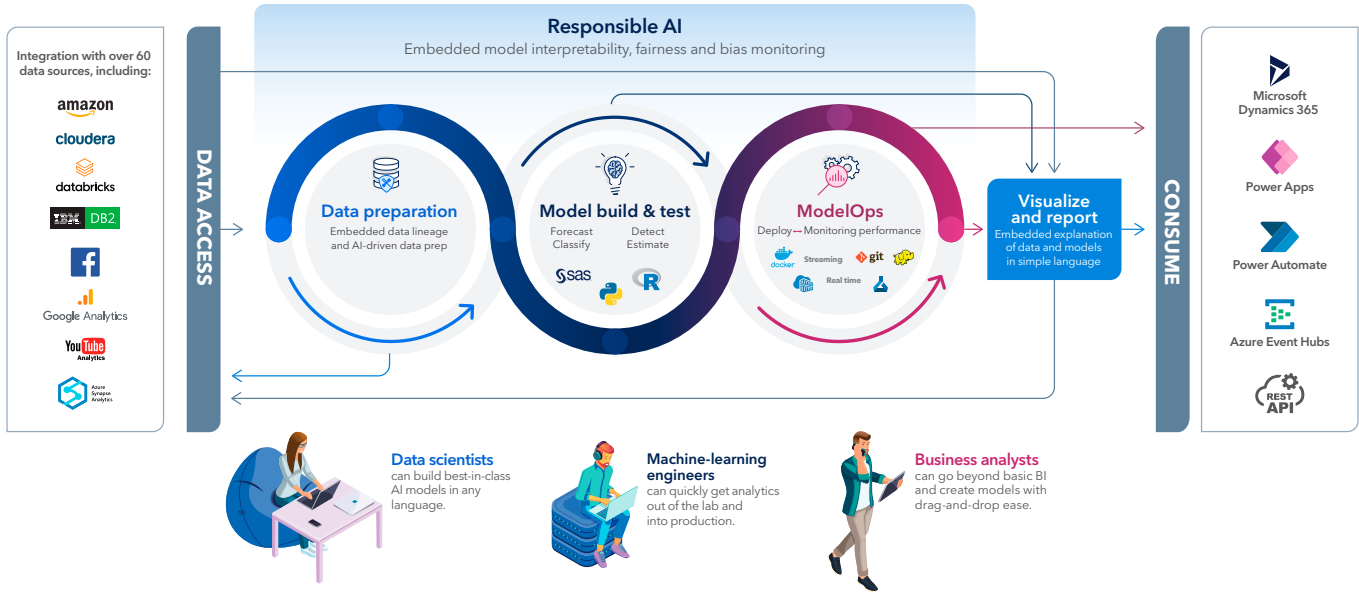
Responsible AI
Embedded model interpretability, fairness and bias monitoring

Integration with over 60 data sources, including:
amazon
cloudera
databricks
IBM DB2
Google Analytics
YouTube Analytics
Azure Synapse Analytics

DATA ACCESS

Data preparation
Embedded data lineage and AI-driven data prep

Model build & test
Forecast Classify
Detect Estimate
sas
R

ModelOps
Deploy — Monitoring performance
docker
Streaming
git
Real time

Visualize and report
Embedded explanation of data and models in simple language

CONSUME

Microsoft Dynamics 365
Power Apps
Power Automate
Azure Event Hubs
REST API

Data scientists can build best-in-class AI models in any language.

Machine-learning engineers can quickly get analytics out of the lab and into production.

Business analysts can go beyond basic BI and create models with drag-and-drop ease.